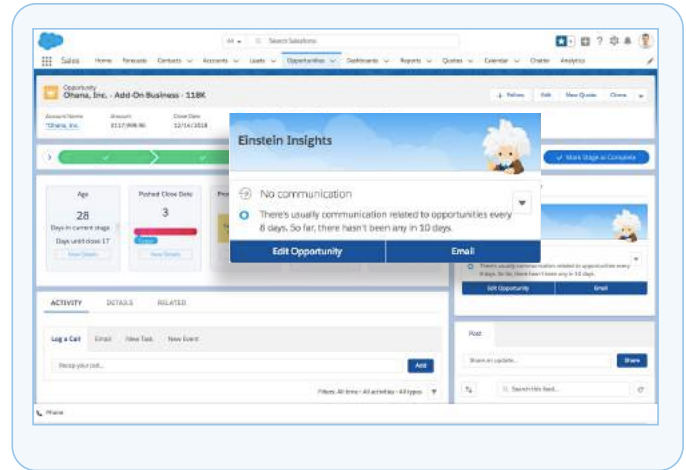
All Search Salesforce

Sales Home Forecasts Contacts Accounts Leads Opportunities Dashboards Reports Quotes Calendar Chatter Analytics

Opportunity
Ohana, Inc. - Add-On Business - 118K

+ Follow Edit New Quote Clone

Account Name
Ohana, Inc.
Amount
$117,998.96
Close Date
12/16/2018

Mark Stage as Complete

Age
28
Days in current stage
Days until close 17
View Details

Pushed Close Date
3
View Details

Einstein Insights

No communication

There's usually communication related to opportunities every 8 days. So far, there hasn't been any in 10 days.

Edit Opportunity Email

There's usually communication related to opportunities every 8 days. So far, there hasn't been any in 10 days.
Edit Opportunity Email

ACTIVITY DETAILS RELATED

Log a Call Email New Task New Event

Recap your call...
Add

Filters: All time • All activities • All types

Post

Share an update...
Share

Search this feed...

Phone